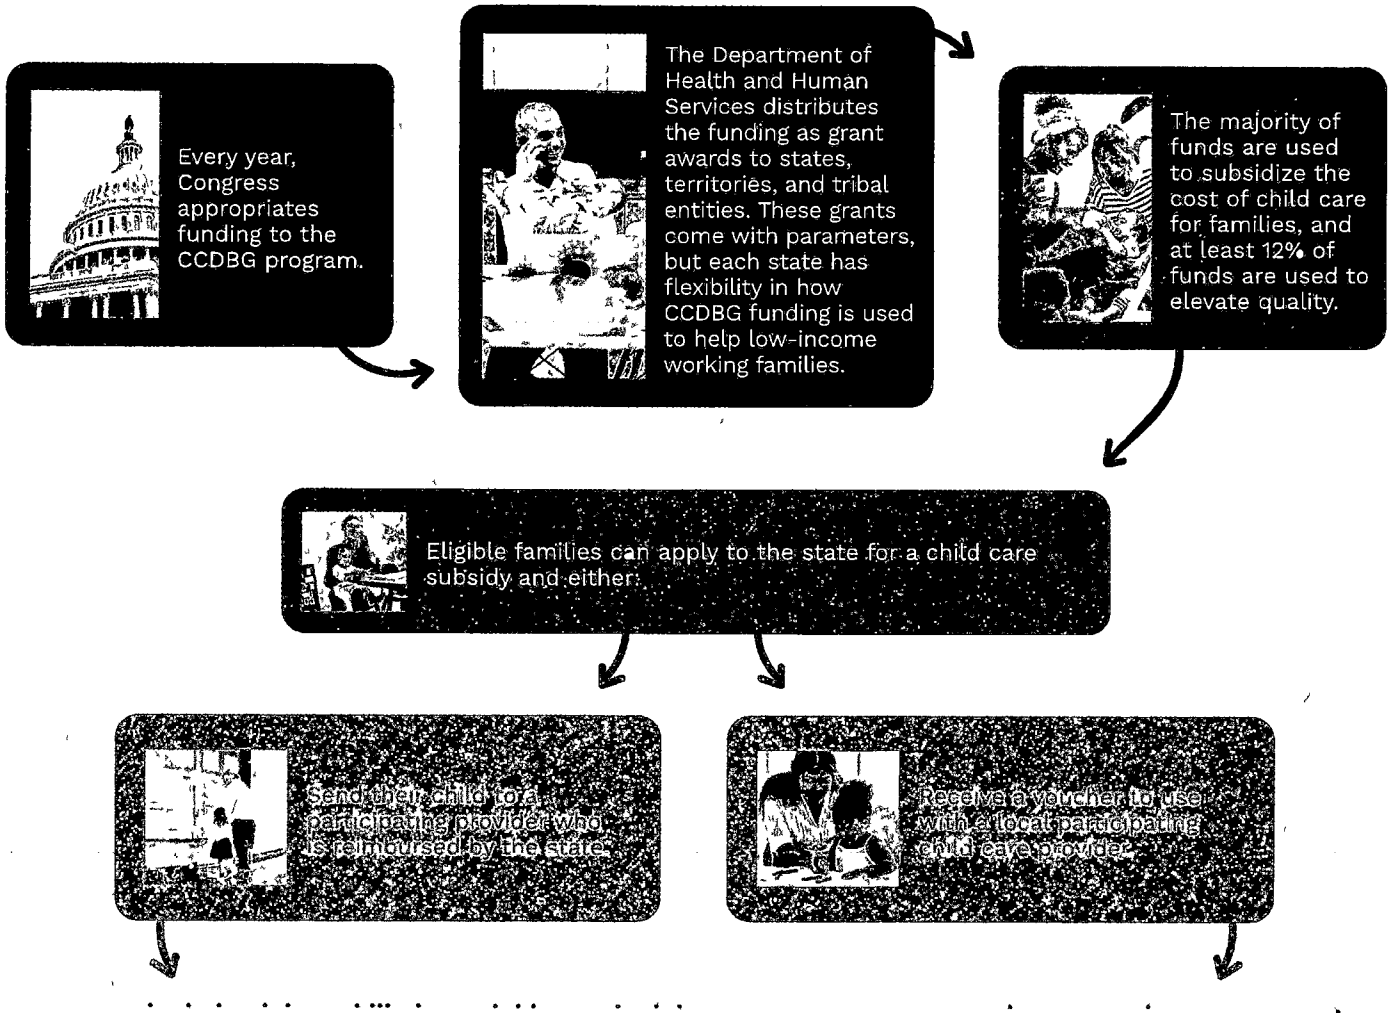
Every year, Congress appropriates funding to the CCDBG program.

The Department of Health and Human Services distributes the funding as grant awards to states, territories, and tribal entities. These grants come with parameters, but each state has flexibility in how CCDBG funding is used to help low-income working families.

The majority of funds are used to subsidize the cost of child care for families, and at least 12% of funds are used to elevate quality.

Eligible families can apply to the state for a child care subsidy and either:

Send their child to a participating provider who is reimbursed by the state.

Receive a voucher to use with a local participating child care provider.